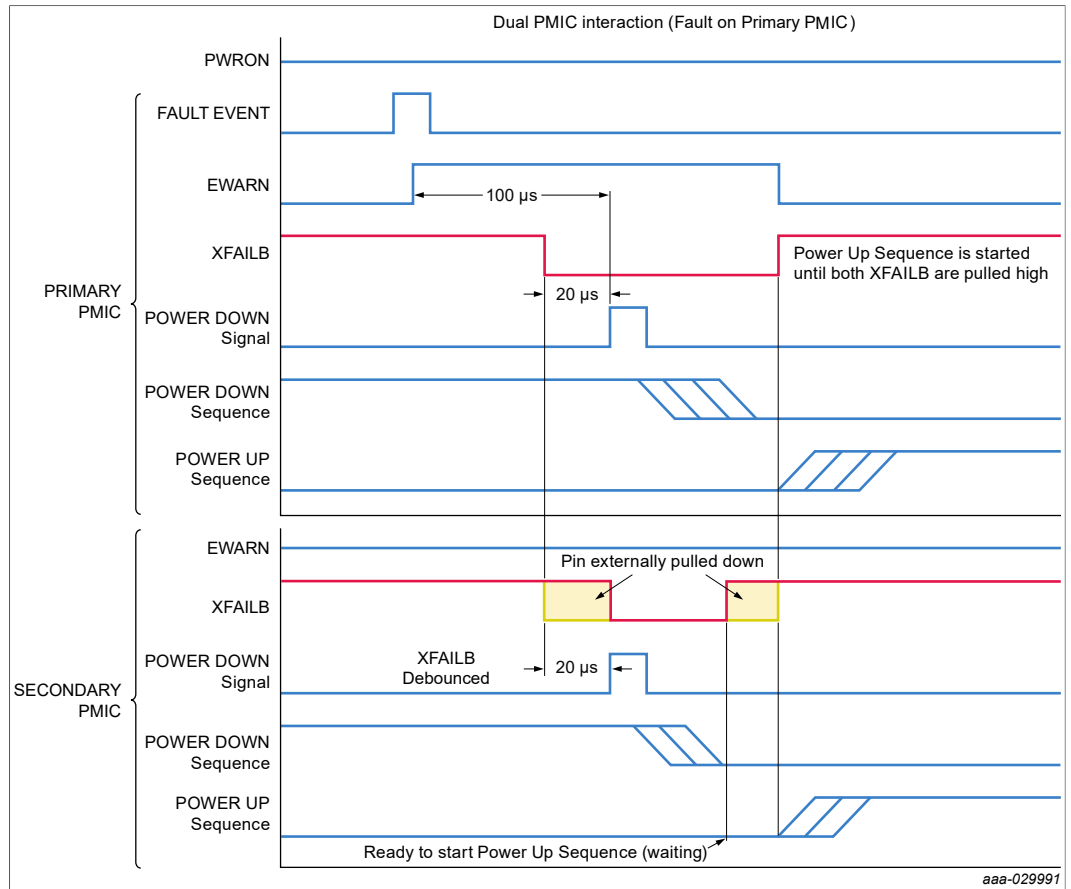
Dual PMIC interaction (Fault on Primary PMIC)

PWRON

FAULT EVENT

EWARN

100 µs

XFAILB

Power Up Sequence is started until both XFAILB are pulled high

20 µs

PRIMARY PMIC

POWER DOWN Signal

POWER DOWN Sequence

POWER UP Sequence

EWARN

Pin externally pulled down

XFAILB

POWER DOWN Signal

XFAILB Debounced

20 µs

SECONDARY PMIC

POWER DOWN Sequence

POWER UP Sequence

Ready to start Power Up Sequence (waiting)

aaa-029991